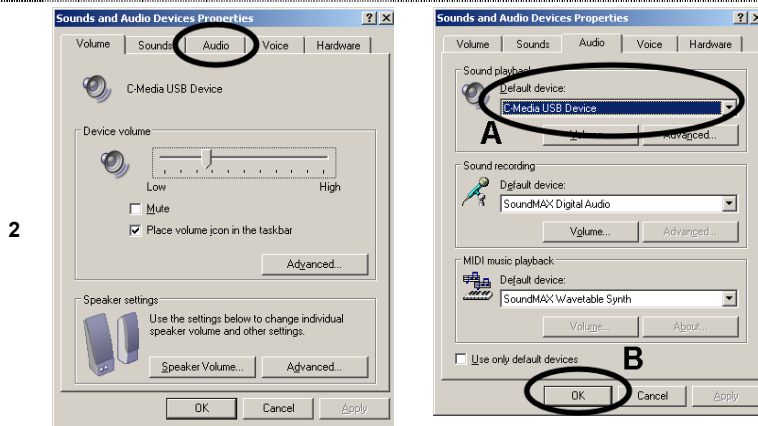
2

Sounds and Audio Devices Properties

? X

Volume | Sounds | Audio | Voice | Hardware

C-Media USB Device

Device volume

Low

High

Mute

Place volume icon in the taskbar

Advanced...

Speaker settings

Use the settings below to change individual speaker volume and other settings.

Speaker Volume...

Advanced...

OK

Cancel

Apply

Sounds and Audio Devices Properties

? X

Volume | Sounds | Audio | Voice | Hardware

Sound playback

Default device:

C-Media USB Device

A

Volume...

Advanced...

Sound recording

Default device:

SoundMAX Digital Audio

Volume...

Advanced...

MIDI music playback

Default device:

SoundMAX Wavetable Synth

Volume...

About...

Use only default devices

B

OK

Cancel

Apply